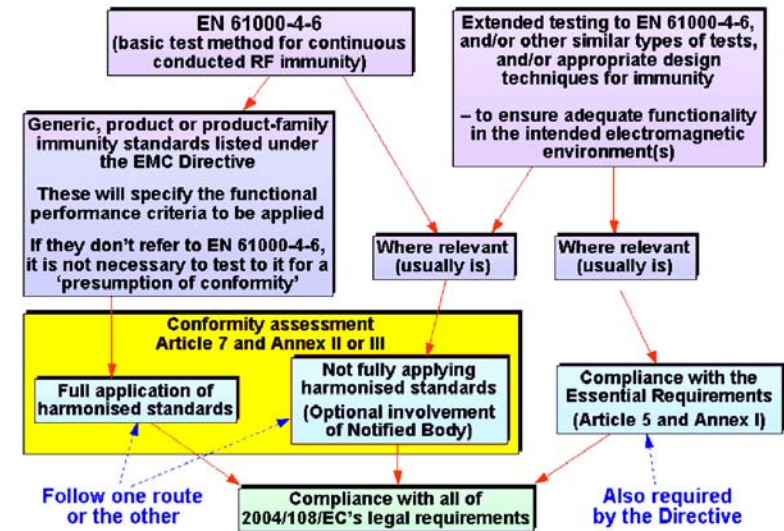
EN 61000-4-6
(basic test method for continuous conducted RF immunity)

Extended testing to EN 61000-4-6, and/or other similar types of tests, and/or appropriate design techniques for immunity

– to ensure adequate functionality in the intended electromagnetic environment(s)

Generic, product or product-family immunity standards listed under the EMC Directive

These will specify the functional performance criteria to be applied

If they don't refer to EN 61000-4-6, it is not necessary to test to it for a 'presumption of conformity'

Where relevant (usually is)

Where relevant (usually is)

Conformity assessment
Article 7 and Annex II or III

Full application of harmonised standards

Not fully applying harmonised standards
(Optional involvement of Notified Body)

Compliance with the Essential Requirements
(Article 5 and Annex I)

Follow one route or the other

Compliance with all of 2004/108/EC's legal requirements

Also required by the Directive